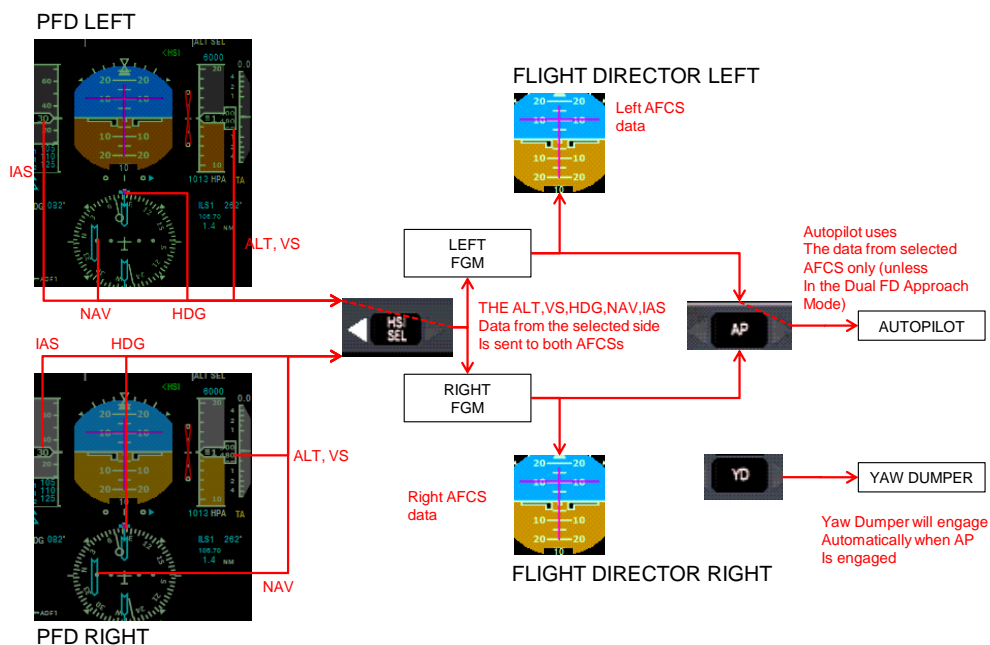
PFD LEFT

<HSI
ALT SEL
6000

20 20
10 10
10 10
20 20

60
40
30

1013 HPA
TA
DG 082°
ILS1 262°
108.70
1.4 NM
ADF1

IAS
NAV
HDG
ALT, VS

FLIGHT DIRECTOR LEFT

20 20
10 10
10 10
20 20
10

Left AFCS data

LEFT FGM

THE ALT,VS,HDG,NAV,IAS Data from the selected side Is sent to both AFCSs

HSI SEL

RIGHT FGM

Autopilot uses The data from selected AFCS only (unless In the Dual FD Approach Mode)

AP

AUTOPILOT

IAS
HDG

<HSI
ALT SEL
6000

20 20
10 10
10 10
20 20

30
1013 HPA
TA
DG 082°
ILS1 262°
108.70
1.4 NM
ADF1

ALT, VS

NAV

PFD RIGHT

Right AFCS data

20 20
10 10
10 10
20 20
10

FLIGHT DIRECTOR RIGHT

YD

YAW DUMPER

Yaw Dumper will engage Automatically when AP Is engaged